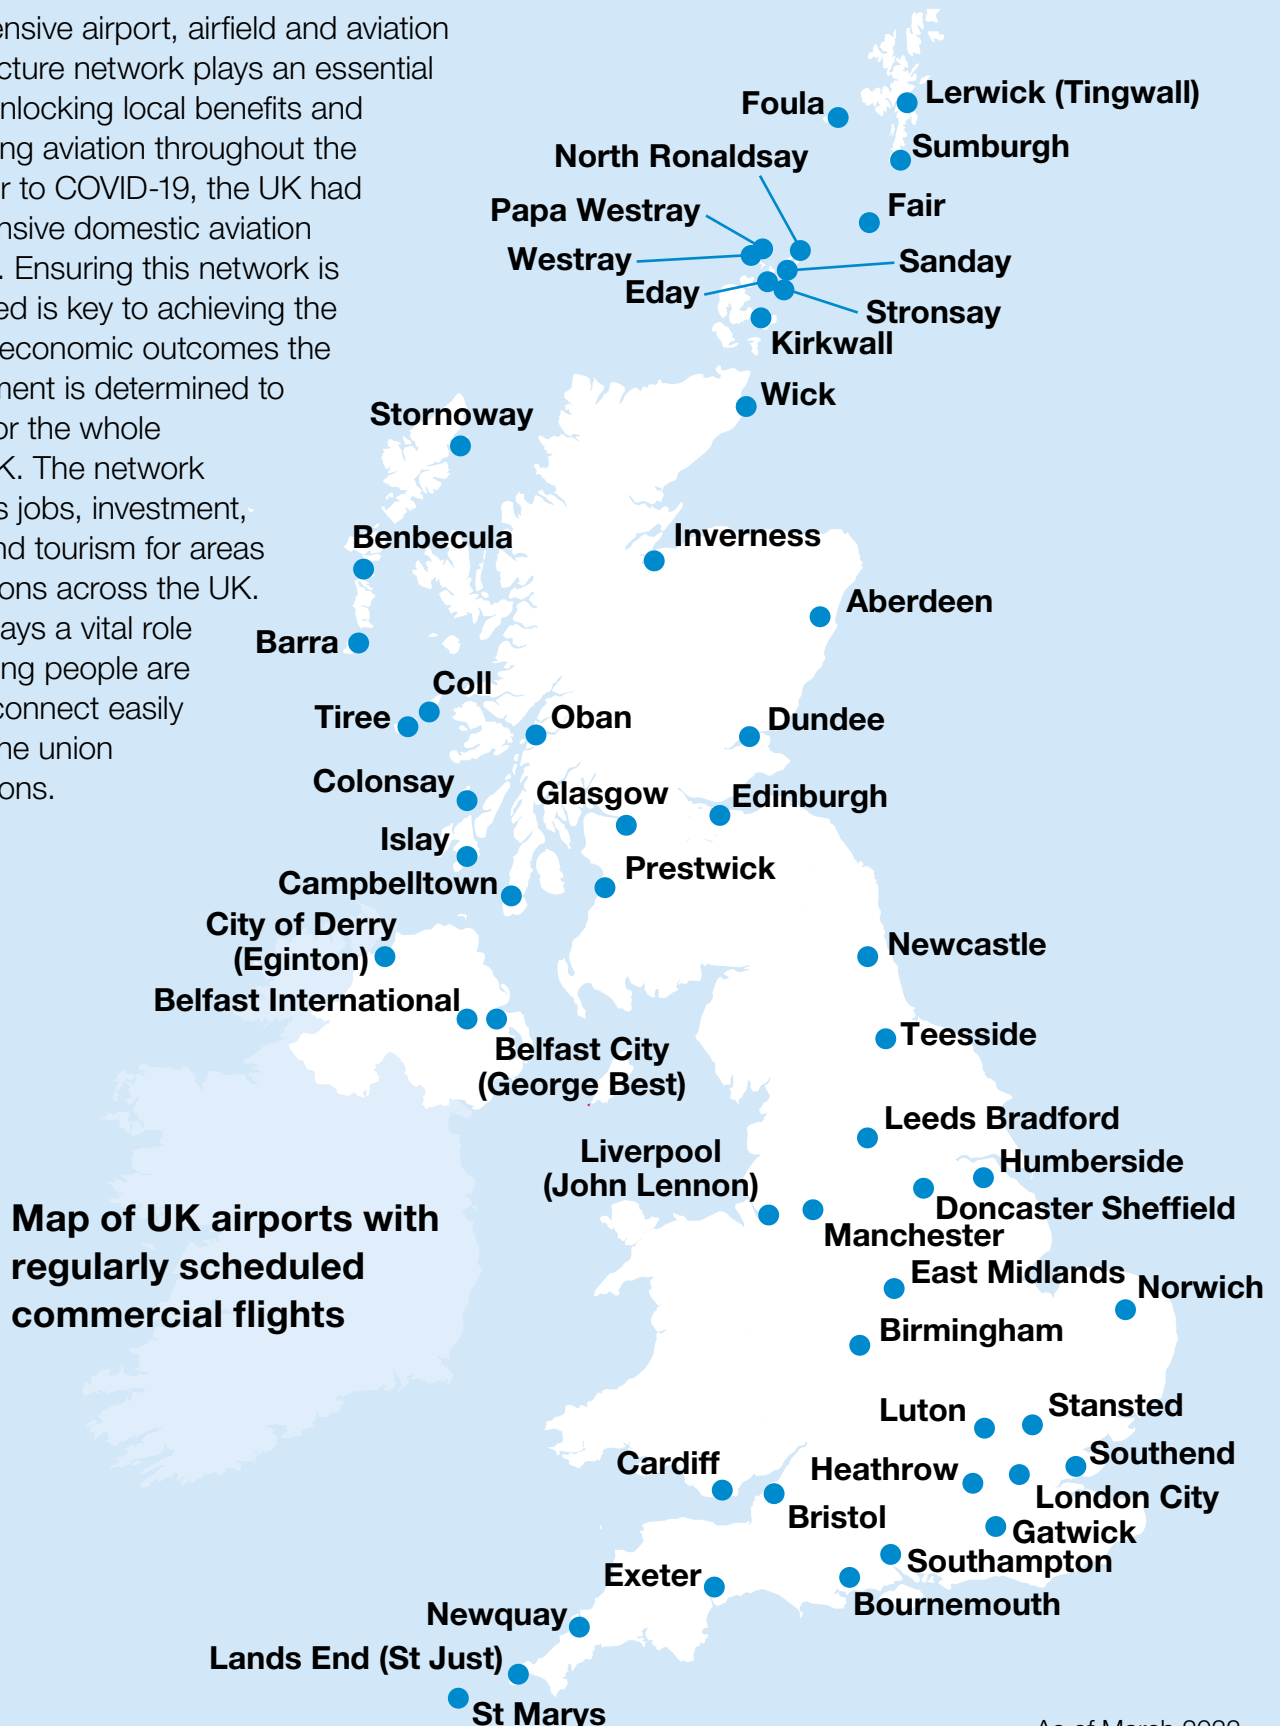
ensive airport, airfield and aviation cture network plays an essential nlocking local benefits and ng aviation throughout the r to COVID-19, the UK had nsive domestic aviation . Ensuring this network is ed is key to achieving the economic outcomes the nent is determined to or the whole K. The network s jobs, investment, nd tourism for areas ons across the UK. ays a vital role ng people are connect easily he union ons.

Foula
Lerwick (Tingwall)
Sumburgh
North Ronaldsay
Papa Westray
Fair
Westray
Sanday
Eday
Stronsay
Kirkwall
Wick
Stornoway
Benbecula
Inverness
Aberdeen
Barra
Coll
Tiree
Oban
Dundee
Colonsay
Glasgow
Edinburgh
Islay
Prestwick
Campbelltown
City of Derry (Eginton)
Newcastle
Belfast International
Belfast City (George Best)
Teesside
Leeds Bradford
Liverpool (John Lennon)
Humberside
Doncaster Sheffield
Manchester
East Midlands
Norwich
Birmingham

Map of UK airports with regularly scheduled commercial flights

Luton
Stansted
Southend
Cardiff
Heathrow
London City
Bristol
Gatwick
Southampton
Exeter
Bournemouth
Newquay
Lands End (St Just)
St Marys
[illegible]